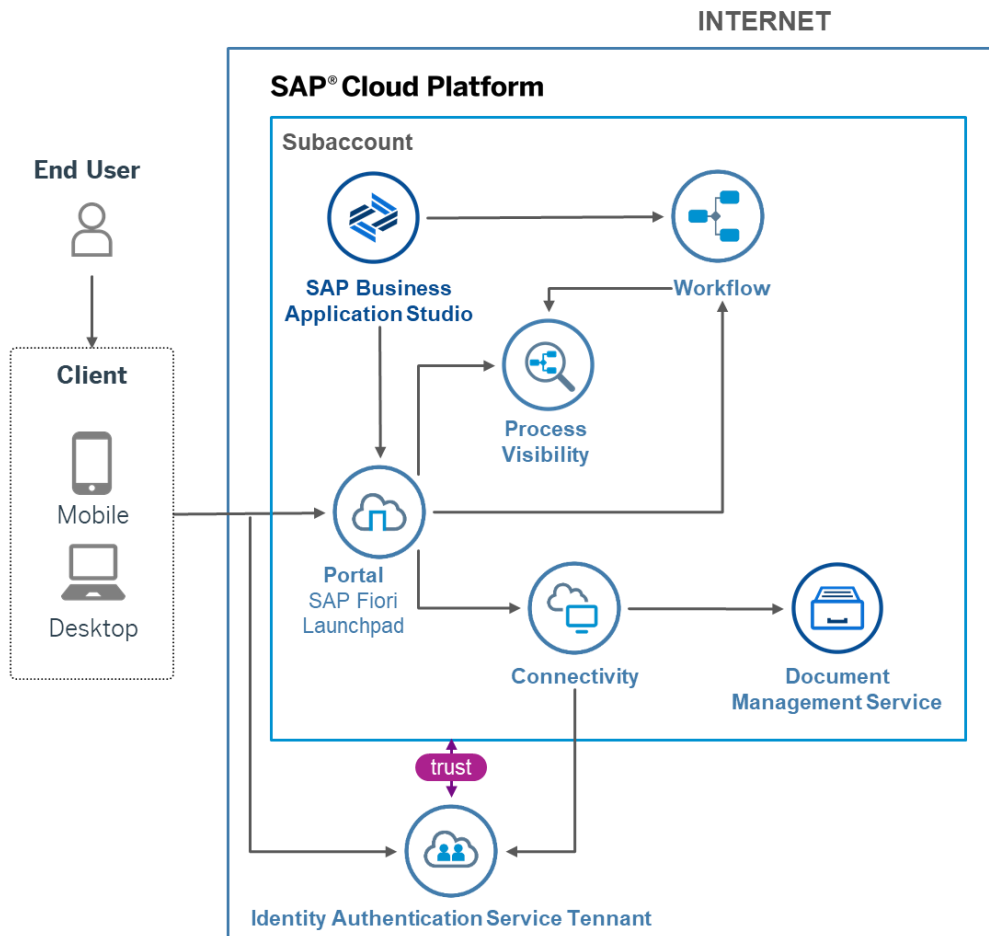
INTERNET

SAP® Cloud Platform

Subaccount

End User

Client

Mobile

Desktop

SAP Business Application Studio

Workflow

Process Visibility

Portal
SAP Fiori Launchpad

Connectivity

Document Management Service

trust

Identity Authentication Service Tennant